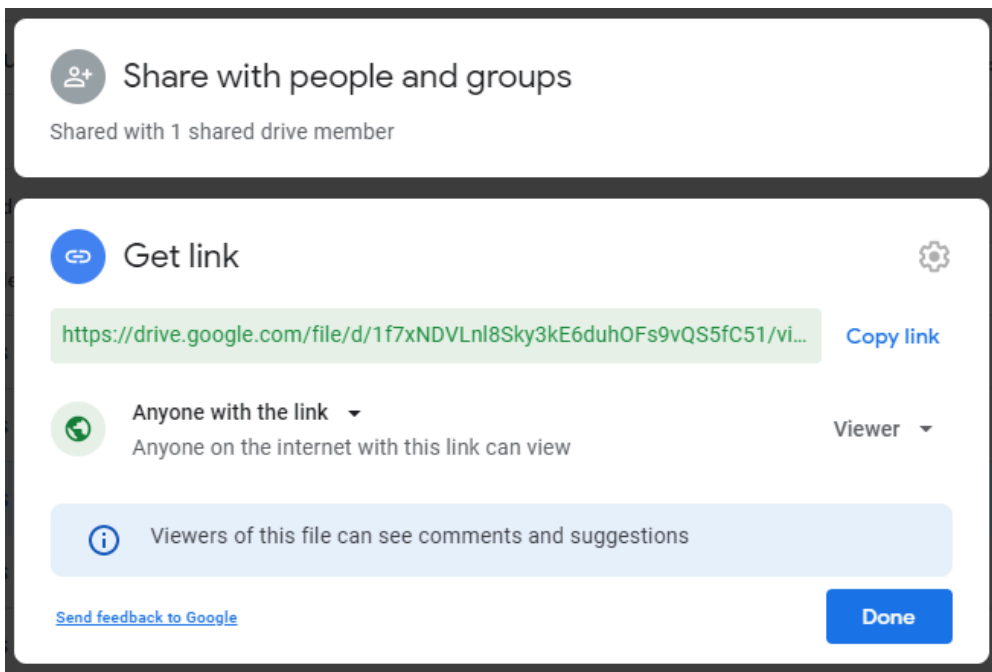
Share with people and groups

Shared with 1 shared drive member

Get link

https://drive.google.com/file/d/1f7xNDVLnl8Sky3kE6duhOFs9vQS5fC51/vi...

Copy link

Anyone with the link

Anyone on the internet with this link can view

Viewer

Viewers of this file can see comments and suggestions

Send feedback to Google

Done